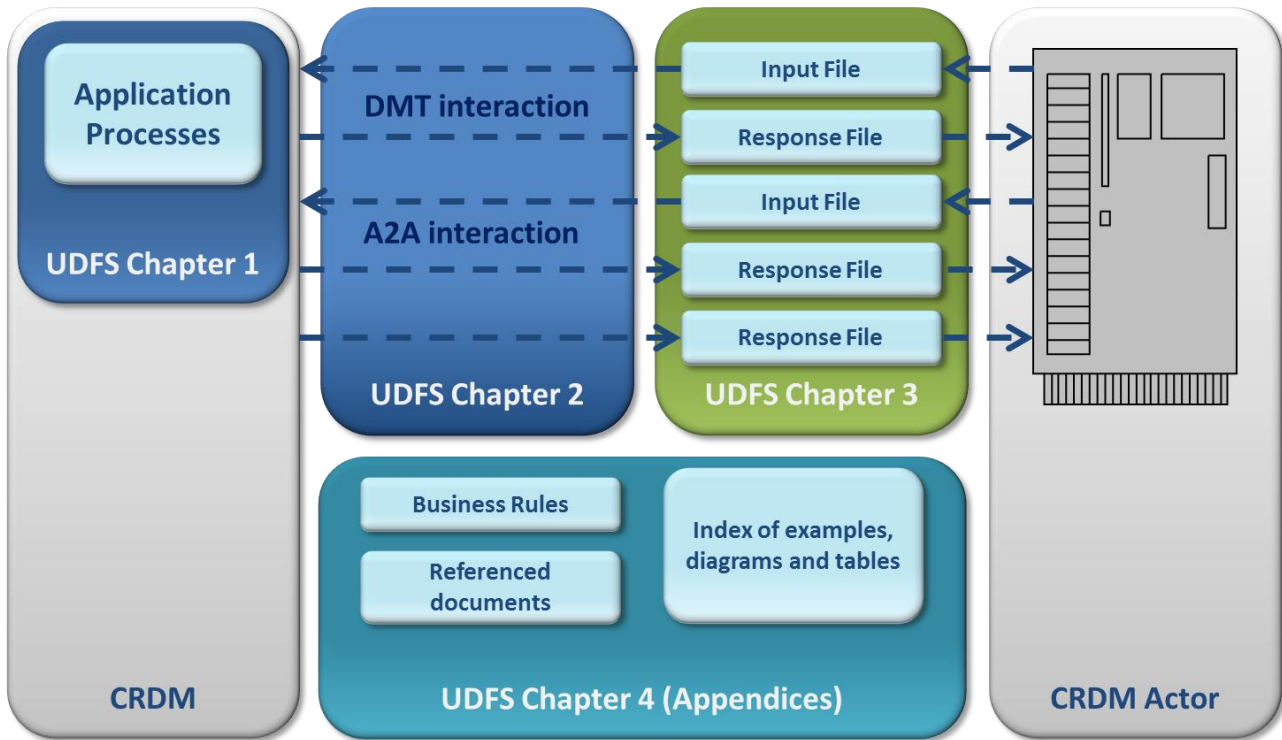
Application Processes

UDFS Chapter 1

DMT interaction

A2A interaction

UDFS Chapter 2

Input File

Response File

Input File

Response File

Response File

UDFS Chapter 3

Business Rules

Referenced documents

Index of examples, diagrams and tables

UDFS Chapter 4 (Appendices)

CRDM

CRDM Actor